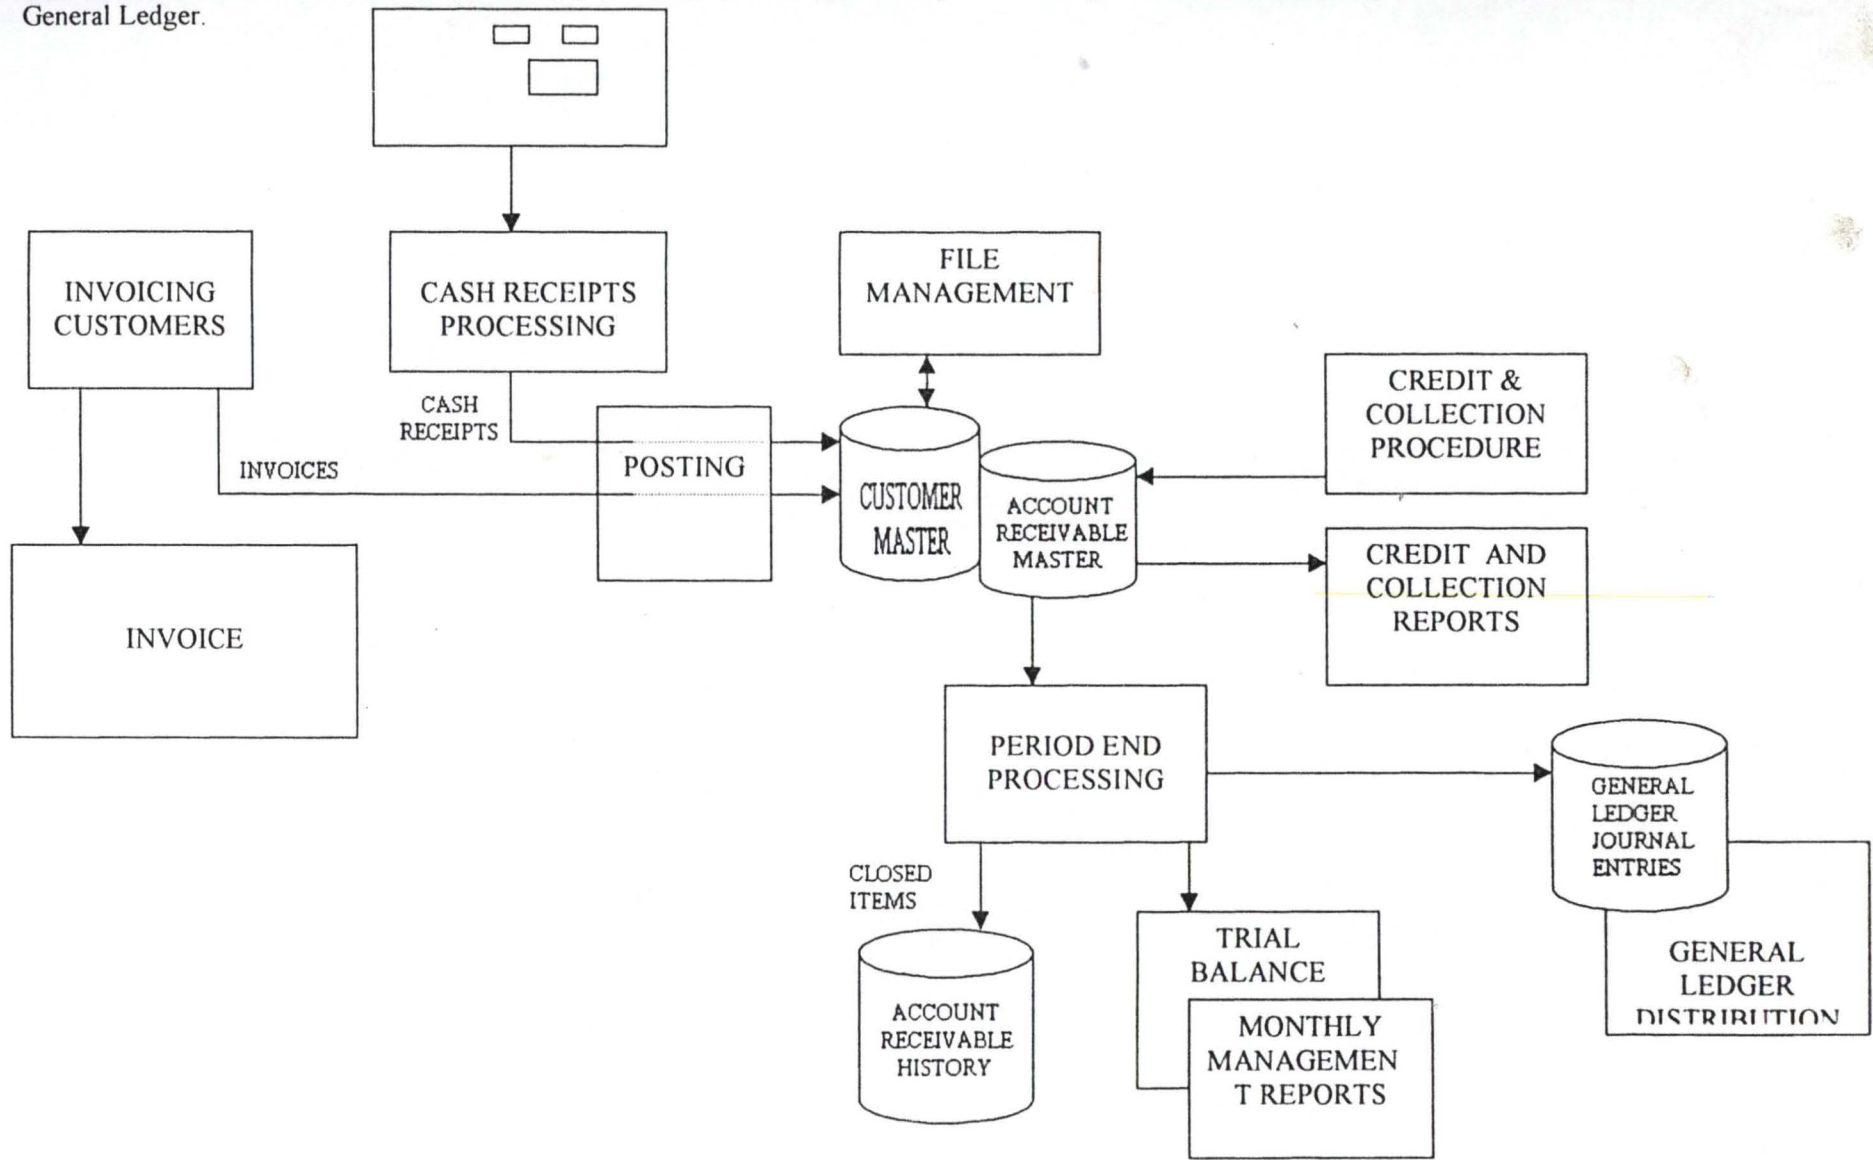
General Ledger.

INVOICING CUSTOMERS

CASH RECEIPTS PROCESSING

FILE MANAGEMENT

CASH RECEIPTS

INVOICES

POSTING

CUSTOMER MASTER

ACCOUNT RECEIVABLE MASTER

CREDIT & COLLECTION PROCEDURE

CREDIT AND COLLECTION REPORTS

INVOICE

PERIOD END PROCESSING

GENERAL LEDGER JOURNAL ENTRIES

CLOSED ITEMS

ACCOUNT RECEIVABLE HISTORY

TRIAL BALANCE

MONTHLY MANAGEMEN T REPORTS

GENERAL LEDGER DISTRIBUTION